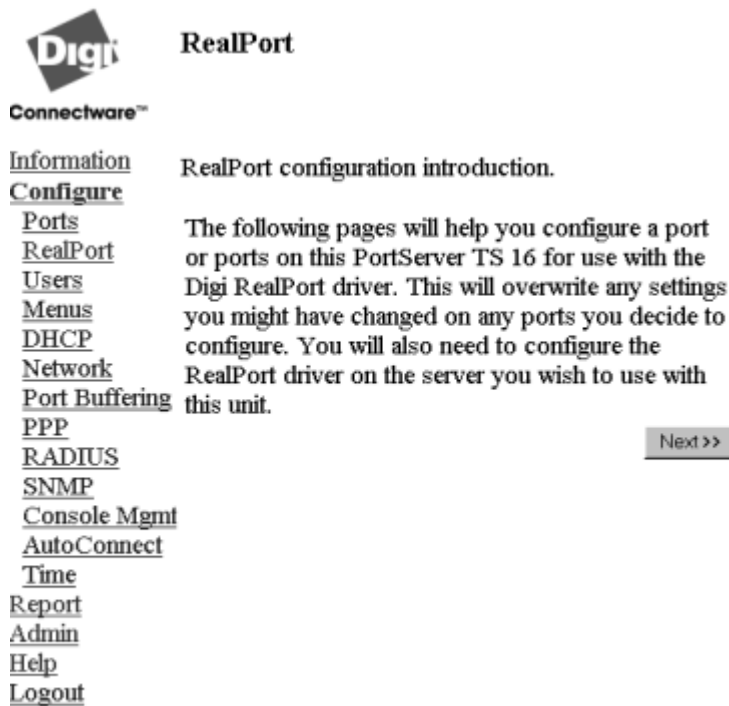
Digi

Connectware™

RealPort

Information
Configure
Ports
RealPort
Users
Menus
DHCP
Network
Port Buffering
PPP
RADIUS
SNMP
Console Mgmt
AutoConnect
Time
Report
Admin
Help
Logout

RealPort configuration introduction.

The following pages will help you configure a port or ports on this PortServer TS 16 for use with the Digi RealPort driver. This will overwrite any settings you might have changed on any ports you decide to configure. You will also need to configure the RealPort driver on the server you wish to use with this unit.

Next>>